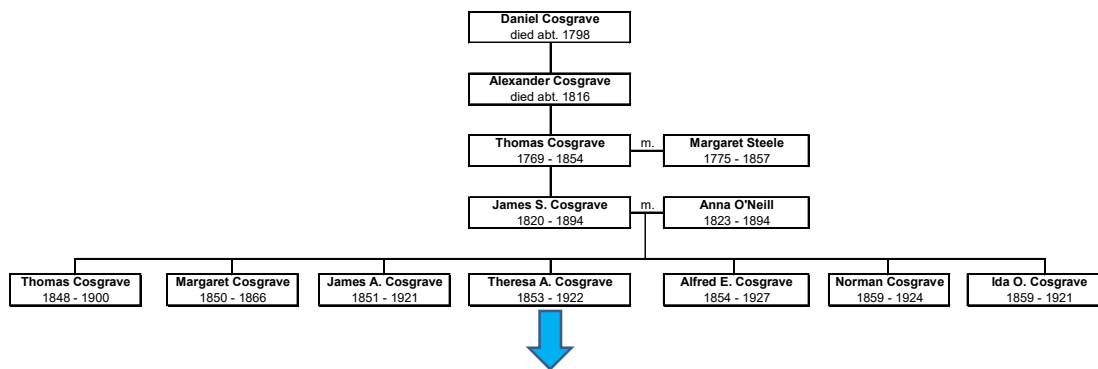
Daniel Cosgrave
died abt. 1798

Alexander Cosgrave
died abt. 1816

Thomas Cosgrave
1769 - 1854

m.

Margaret Steele
1775 - 1857

James S. Cosgrave
1820 - 1894

m.

Anna O'Neill
1823 - 1894

Thomas Cosgrave
1848 - 1900

Margaret Cosgrave
1850 - 1866

James A. Cosgrave
1851 - 1921

Theresa A. Cosgrave
1853 - 1922

Alfred E. Cosgrave
1854 - 1927

Norman Cosgrave
1859 - 1924

Ida O. Cosgrave
1859 - 1921